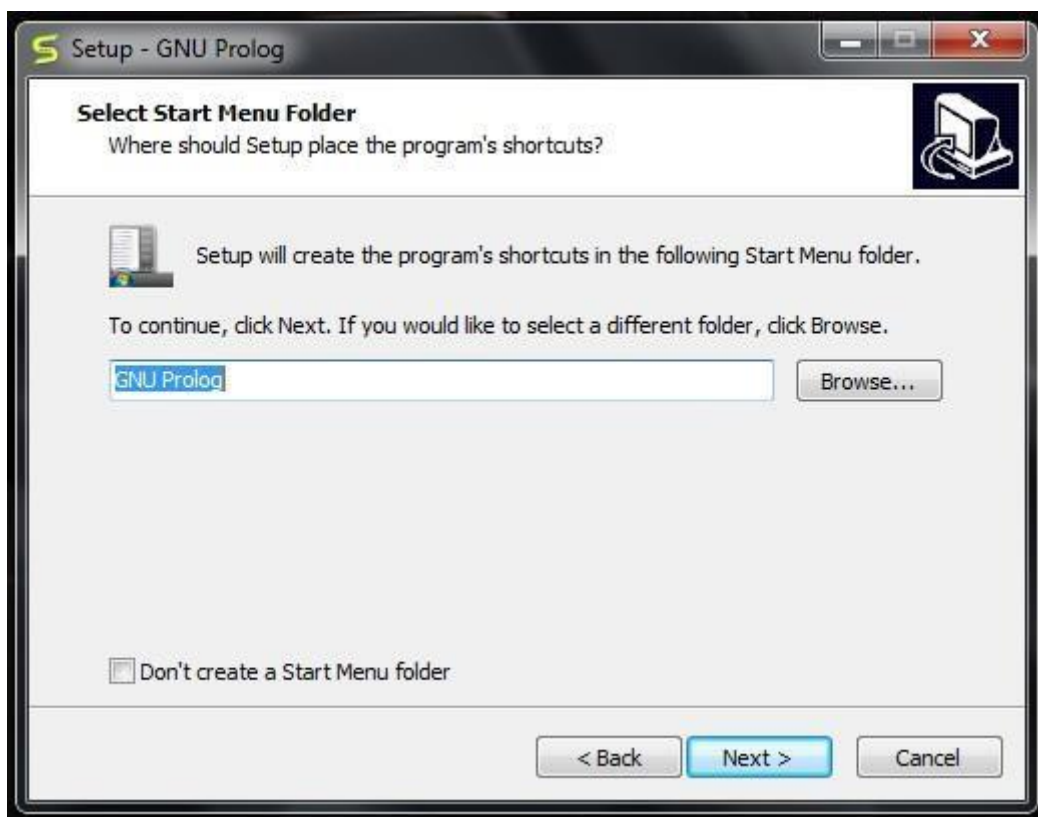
Setup - GNU Prolog

Select Start Menu Folder
Where should Setup place the program's shortcuts?

Setup will create the program's shortcuts in the following Start Menu folder.

To continue, click Next. If you would like to select a different folder, click Browse.

GNU Prolog

Browse...

Don't create a Start Menu folder

< Back

Next >

Cancel